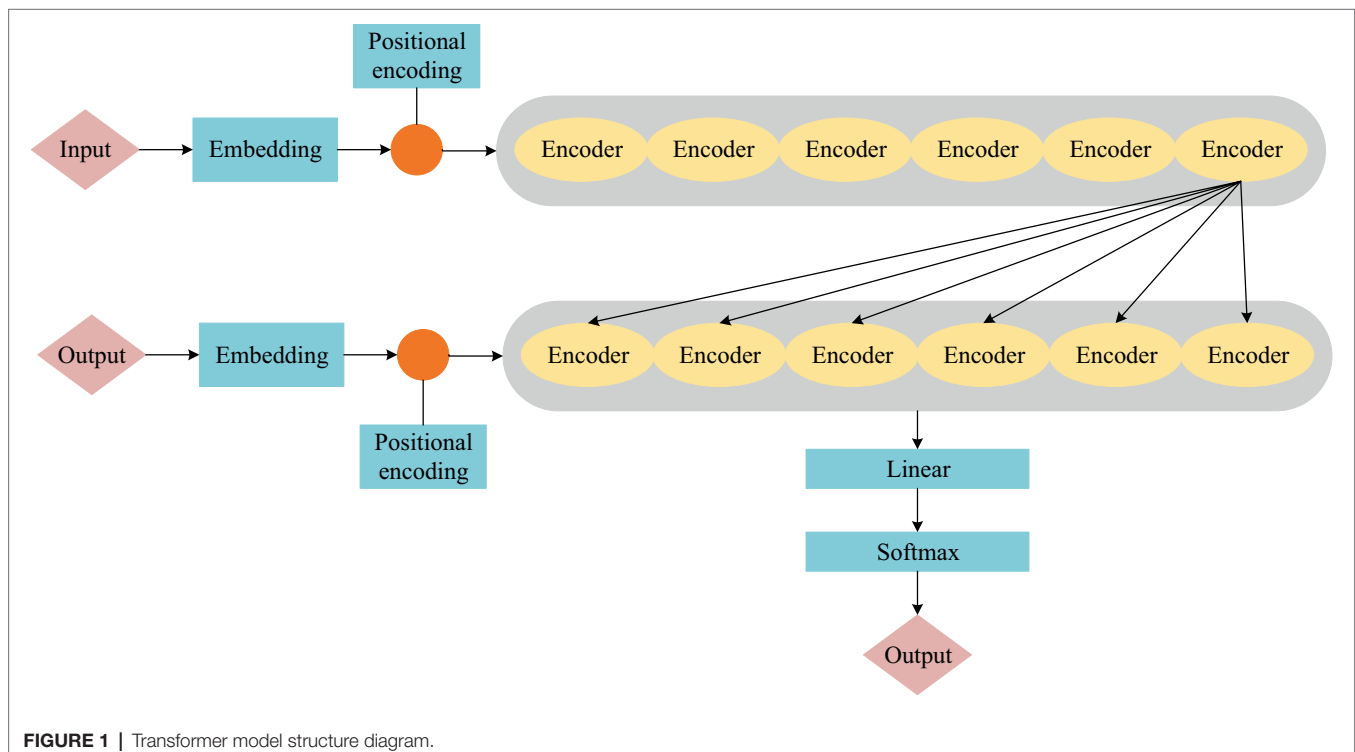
Positional encoding

Input

Embedding

Encoder

Encoder

Encoder

Encoder

Encoder

Encoder

Output

Embedding

Encoder

Encoder

Encoder

Encoder

Encoder

Encoder

Positional encoding

Linear

Softmax

Output

FIGURE 1 | Transformer model structure diagram.